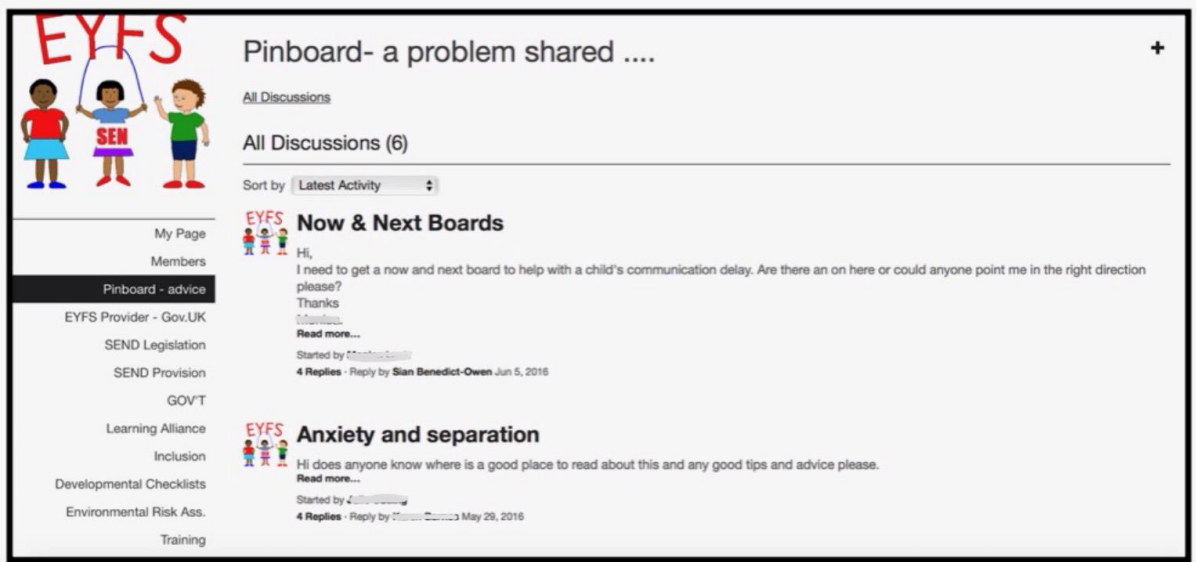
EYFS

SEN

My Page
Members
Pinboard - advice
EYFS Provider - Gov.UK
SEND Legislation
SEND Provision
GOV'T
Learning Alliance
Inclusion
Developmental Checklists
Environmental Risk Ass.
Training

Pinboard- a problem shared ....

+

All Discussions

All Discussions (6)

Sort by Latest Activity

EYFS

Now & Next Boards

Hi,
I need to get a now and next board to help with a child's communication delay. Are there an on here or could anyone point me in the right direction please?
Thanks
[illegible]
Read more...
Started by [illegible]
4 Replies · Reply by Sian Benedict-Owen Jun 5, 2016

EYFS

Anxiety and separation

Hi does anyone know where is a good place to read about this and any good tips and advice please.
Read more...
Started by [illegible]
4 Replies · Reply by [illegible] May 29, 2016